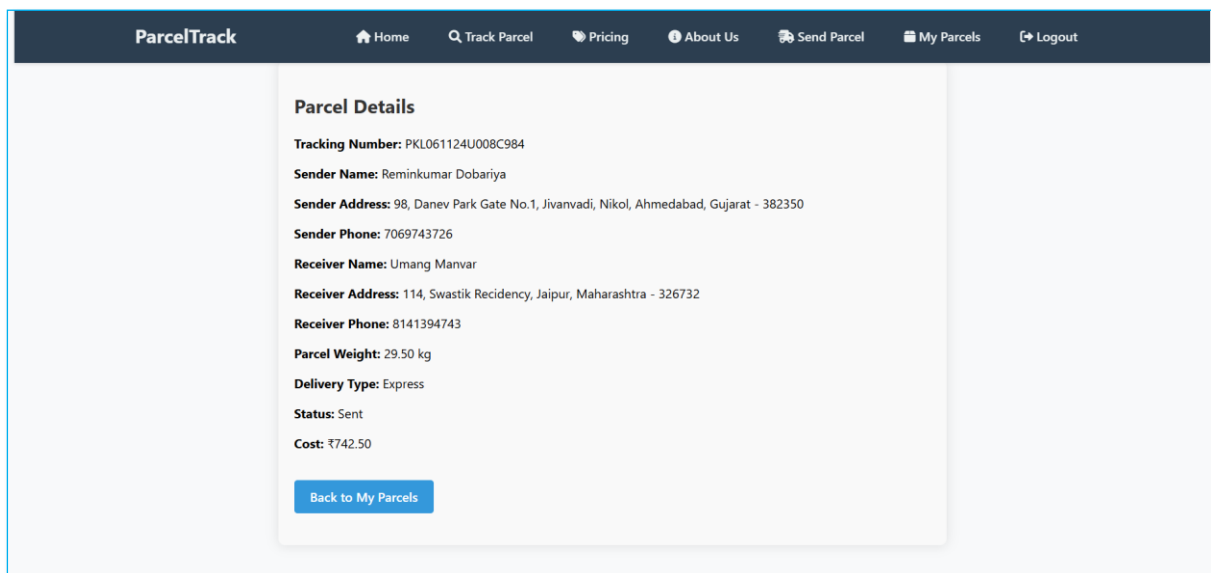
ParcelTrack

Home Track Parcel Pricing About Us Send Parcel My Parcels Logout

Parcel Details

Tracking Number: PKL061124U008C984

Sender Name: Reminkumar Dobariya

Sender Address: 98, Danev Park Gate No.1, Jivanvadi, Nikol, Ahmedabad, Gujarat - 382350

Sender Phone: 7069743726

Receiver Name: Umang Manvar

Receiver Address: 114, Swastik Recidency, Jaipur, Maharashtra - 326732

Receiver Phone: 8141394743

Parcel Weight: 29.50 kg

Delivery Type: Express

Status: Sent

Cost: ₹742.50

Back to My Parcels